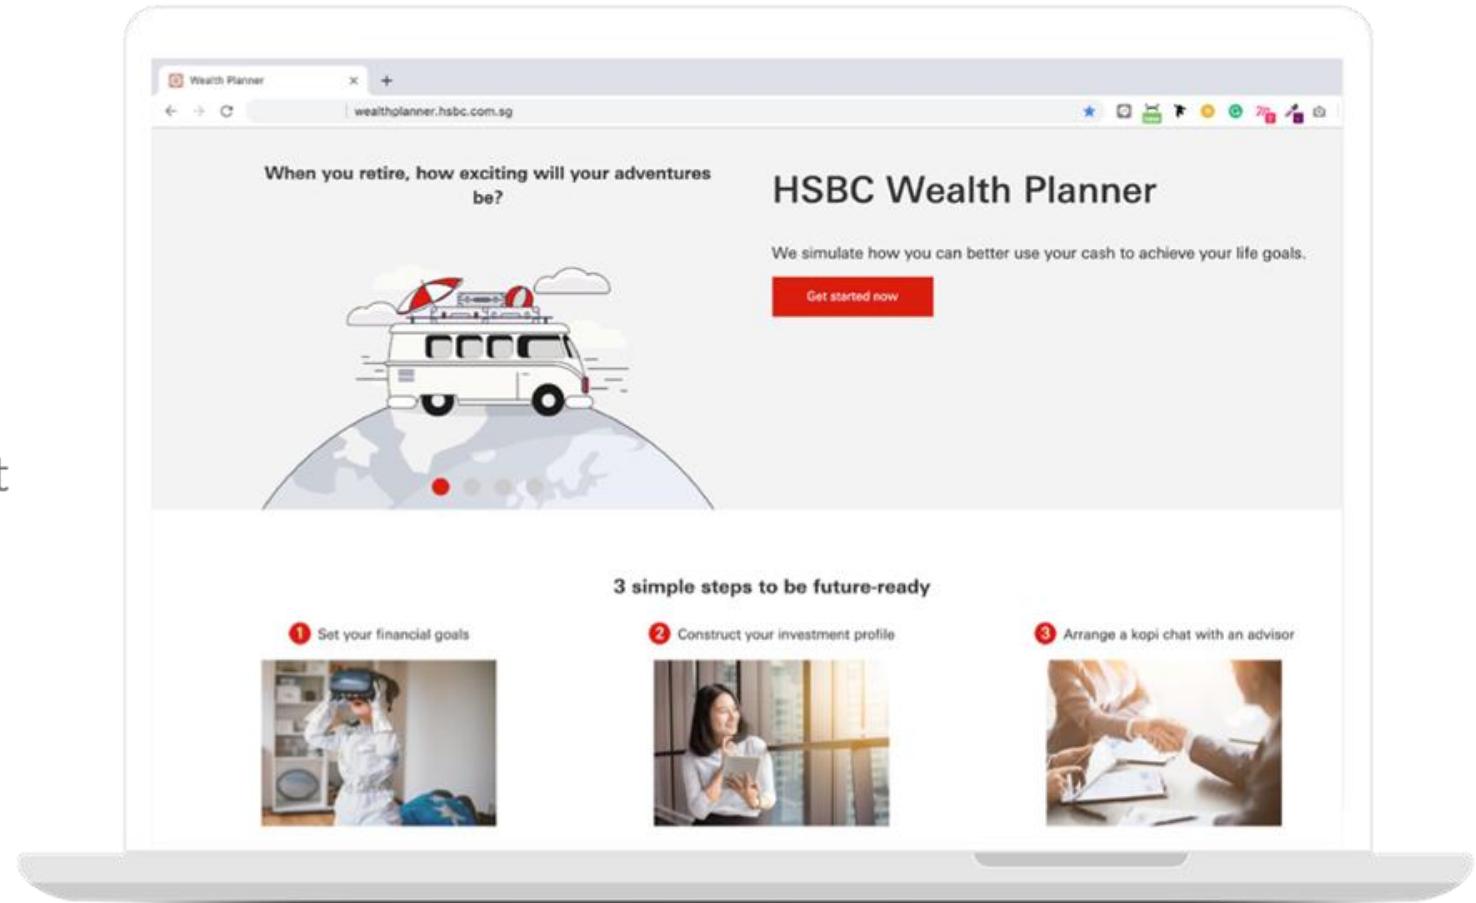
Wealth Planner

wealthplanner.hsbc.com.sg

When you retire, how exciting will your adventures be?

HSBC Wealth Planner

We simulate how you can better use your cash to achieve your life goals.

Get started now

3 simple steps to be future-ready

1 Set your financial goals

2 Construct your investment profile

3 Arrange a kopi chat with an advisor